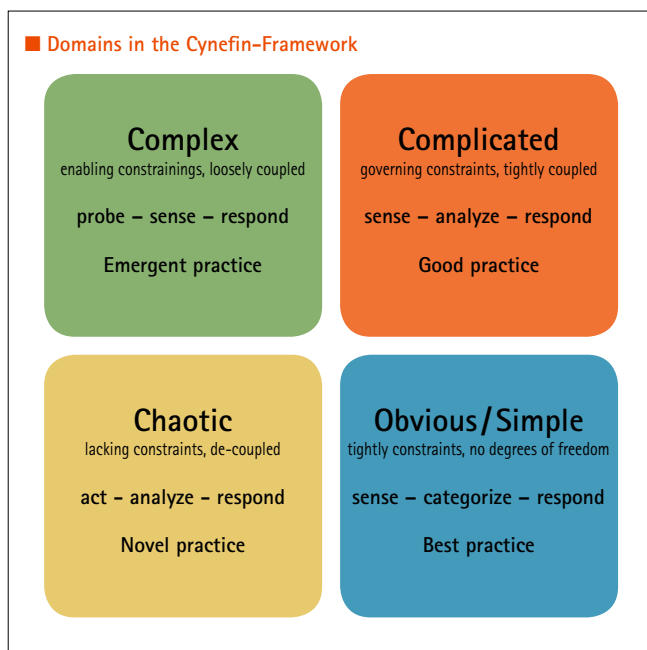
Domains in the Cynefin-Framework

Complex
enabling constrainings, loosely coupled

probe – sense – respond

Emergent practice

Complicated
governing constraints, tightly coupled

sense – analyze – respond

Good practice

Chaotic
lacking constraints, de-coupled

act - analyze - respond

Novel practice

Obvious/Simple
tightly constraints, no degrees of freedom

sense – categorize – respond

Best practice